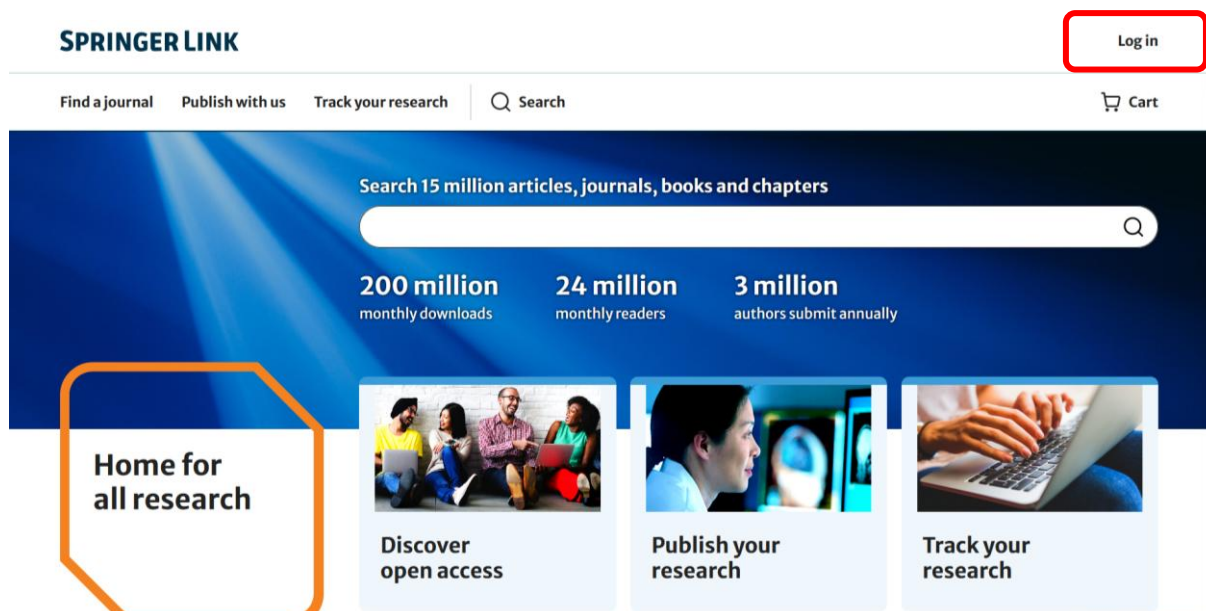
SPRINGER LINK

Log in

Find a journal Publish with us Track your research Search

Cart

Search 15 million articles, journals, books and chapters

200 million
monthly downloads

24 million
monthly readers

3 million
authors submit annually

Home for all research

Discover open access

Publish your research

Track your research